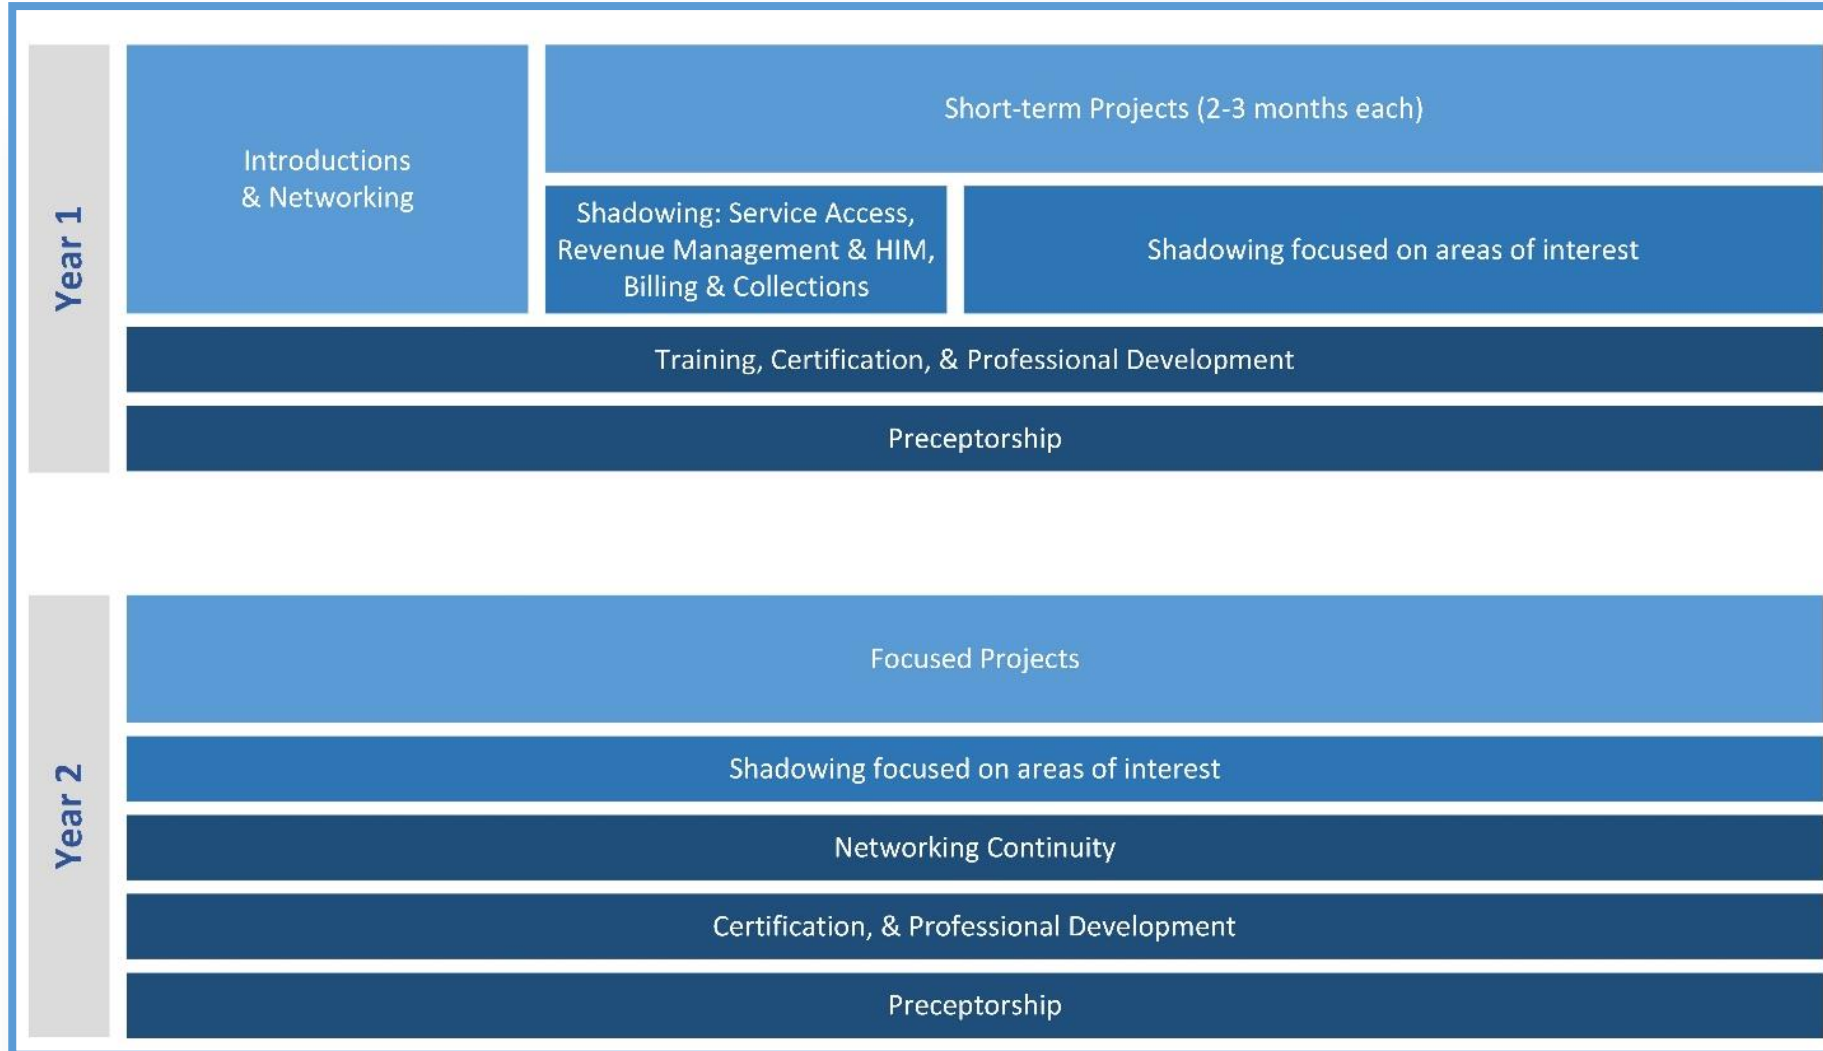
Year 1

Introductions & Networking

Short-term Projects (2-3 months each)

Shadowing: Service Access, Revenue Management & HIM, Billing & Collections

Shadowing focused on areas of interest

Training, Certification, & Professional Development

Preceptorship

Year 2

Focused Projects

Shadowing focused on areas of interest

Networking Continuity

Certification, & Professional Development

Preceptorship